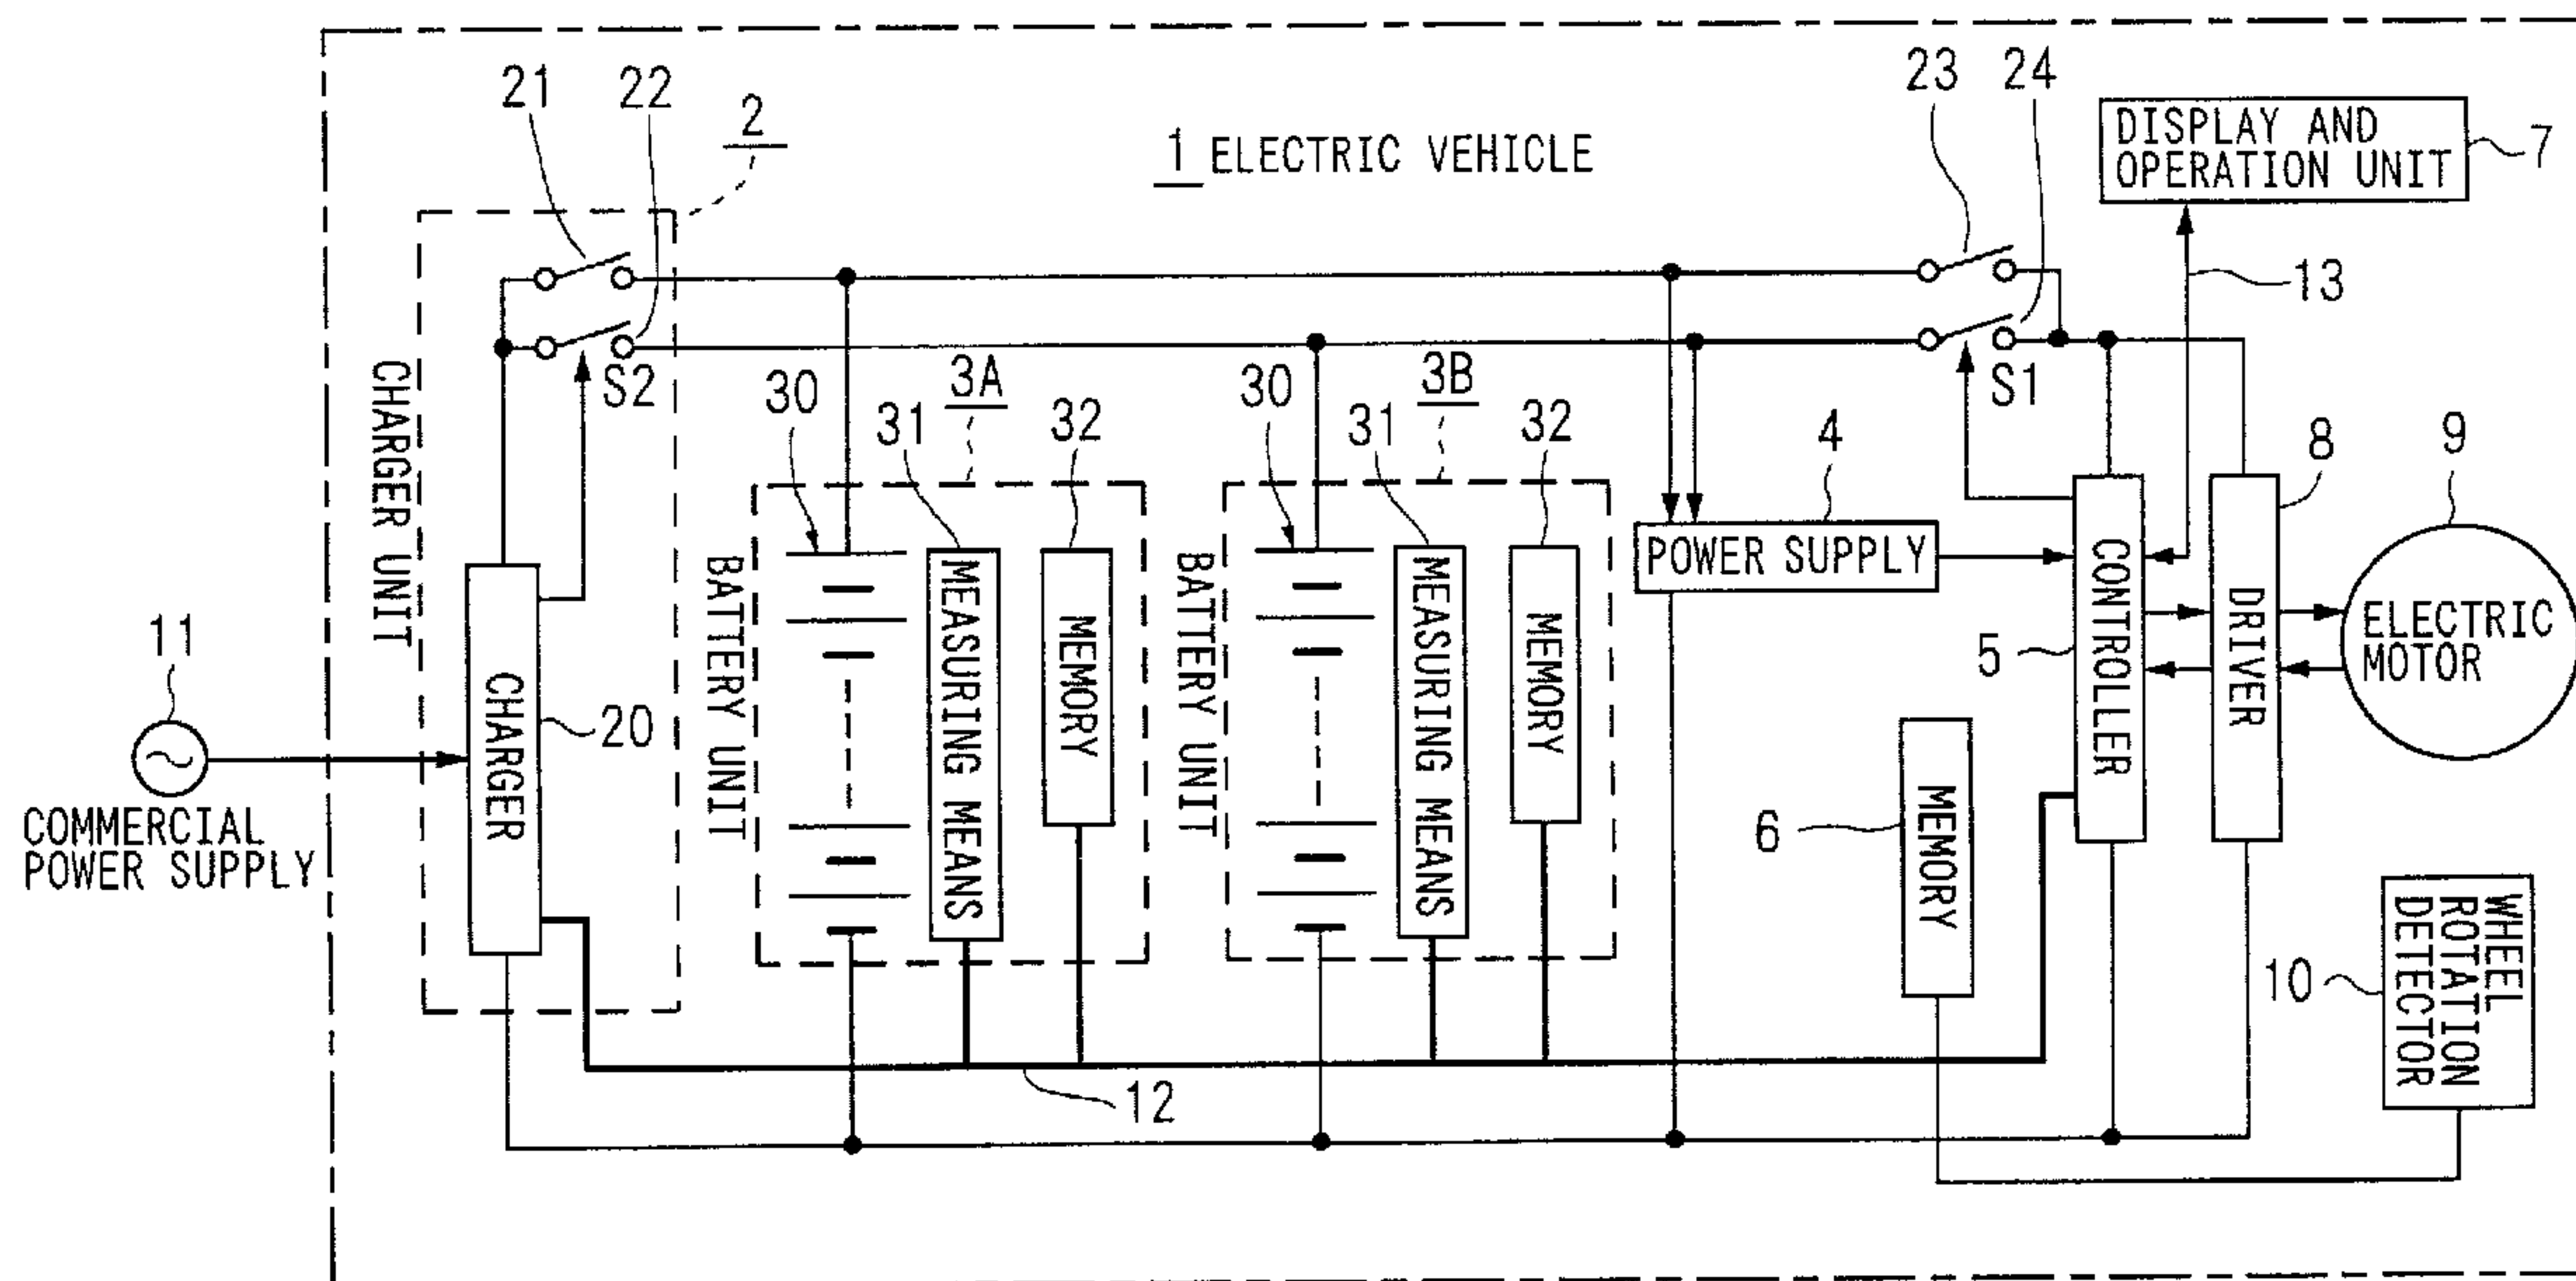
21 22 2

1 ELECTRIC VEHICLE

23 24

DISPLAY AND OPERATION UNIT 7

13

S2

S1

CHARGER UNIT

30 31 3A 32

30 31 3B 32

4

8 9

BATTERY UNIT

MEASURING MEANS

MEMORY

BATTERY UNIT

MEASURING MEANS

MEMORY

POWER SUPPLY

CONTROLLER

DRIVER

ELECTRIC MOTOR

11

CHARGER

20

5

COMMERCIAL POWER SUPPLY

6

MEMORY

WHEEL ROTATION DETECTOR

10

12